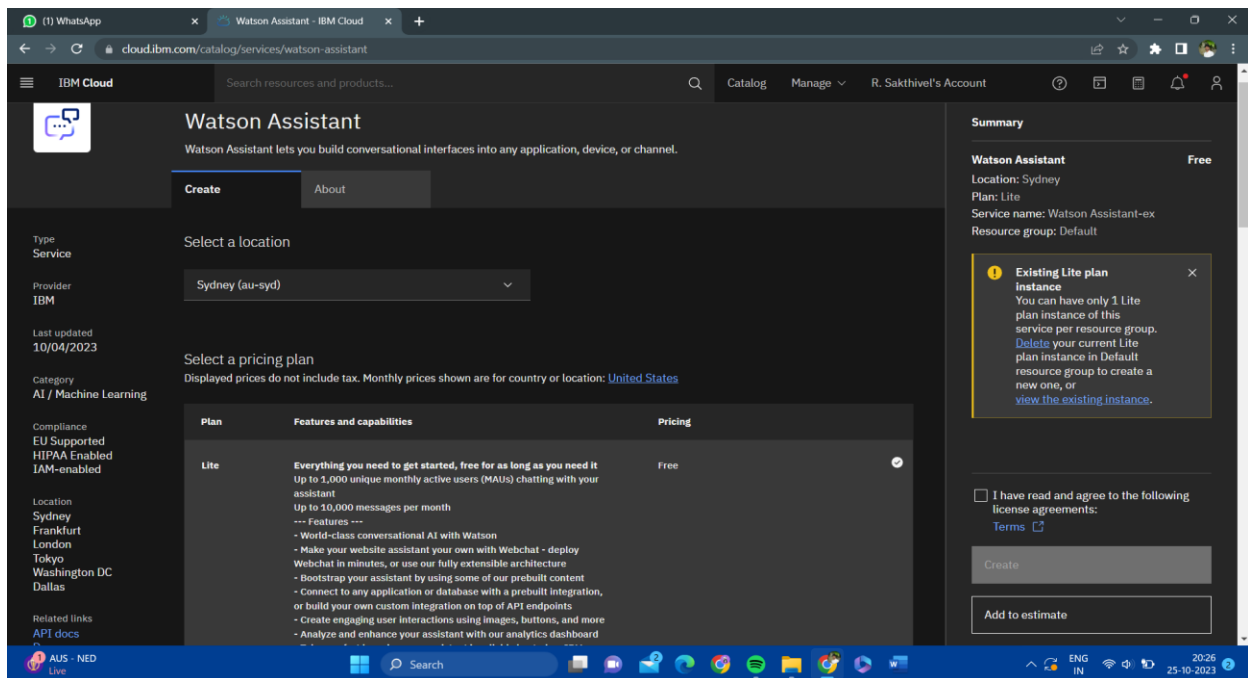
(1) WhatsApp
Watson Assistant - IBM Cloud
cloud.ibm.com/catalog/services/watson-assistant

IBM Cloud
Search resources and products...
Catalog
Manage
R. Sakthivel's Account

Watson Assistant
Watson Assistant lets you build conversational interfaces into any application, device, or channel.

Create
About

Type
Service

Provider
IBM

Last updated
10/04/2023

Category
AI / Machine Learning

Compliance
EU Supported
HIPAA Enabled
IAM-enabled

Location
Sydney
Frankfurt
London
Tokyo
Washington DC
Dallas

Related links
API docs

Select a location

Sydney (au-syd)

Select a pricing plan
Displayed prices do not include tax. Monthly prices shown are for country or location: United States

| Plan | Features and capabilities | Pricing |
|---|---|---|
| Lite | Everything you need to get started, free for as long as you need it<br>Up to 1,000 unique monthly active users (MAUs) chatting with your assistant<br>Up to 10,000 messages per month<br>--- Features ---<br>- World-class conversational AI with Watson<br>- Make your website assistant your own with Webchat - deploy Webchat in minutes, or use our fully extensible architecture<br>- Bootstrap your assistant by using some of our prebuilt content<br>- Connect to any application or database with a prebuilt integration, or build your own custom integration on top of API endpoints<br>- Create engaging user interactions using images, buttons, and more<br>- Analyze and enhance your assistant with our analytics dashboard | Free |

Summary

Watson Assistant Free
Location: Sydney
Plan: Lite
Service name: Watson Assistant-ex
Resource group: Default

Existing Lite plan instance
You can have only 1 Lite plan instance of this service per resource group. Delete your current Lite plan instance in Default resource group to create a new one, or view the existing instance.

I have read and agree to the following license agreements:
Terms

Create

Add to estimate

AUS - NED
Live
Search
ENG
IN
20:26
25-10-2023